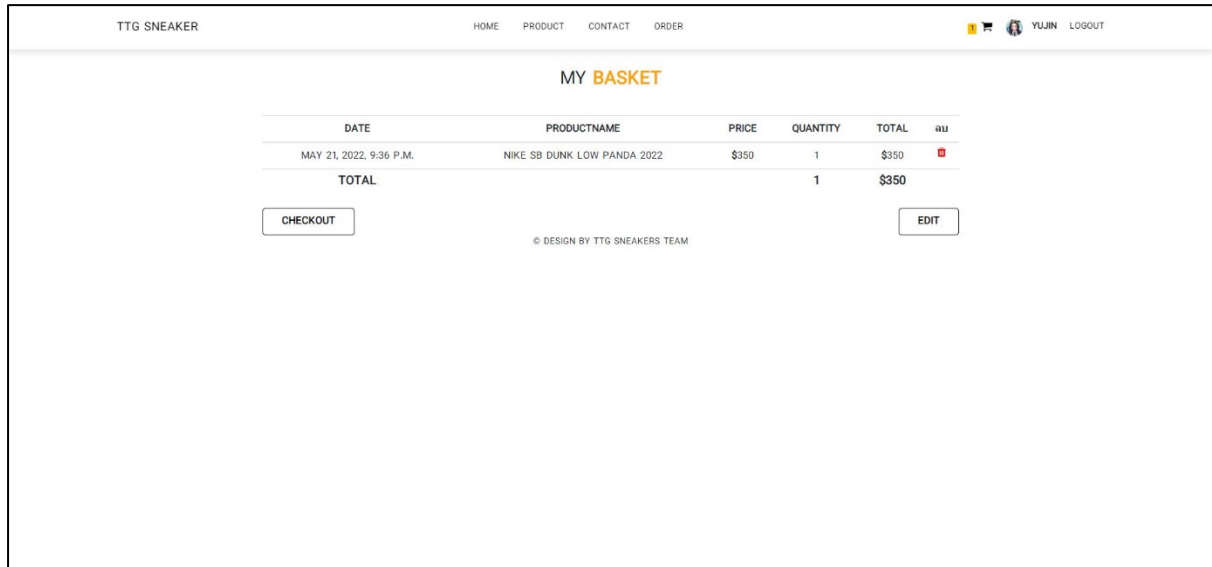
TTG SNEAKER

HOME PRODUCT CONTACT ORDER

1 YUJIN LOGOUT

MY BASKET

| DATE | PRODUCTNAME | PRICE | QUANTITY | TOTAL | ลบ |
|---|---|---|---|---|---|
| MAY 21, 2022, 9:36 P.M. | NIKE SB DUNK LOW PANDA 2022 | $350 | 1 | $350 | |
| TOTAL | | | 1 | $350 | |

CHECKOUT

EDIT

© DESIGN BY TTG SNEAKERS TEAM